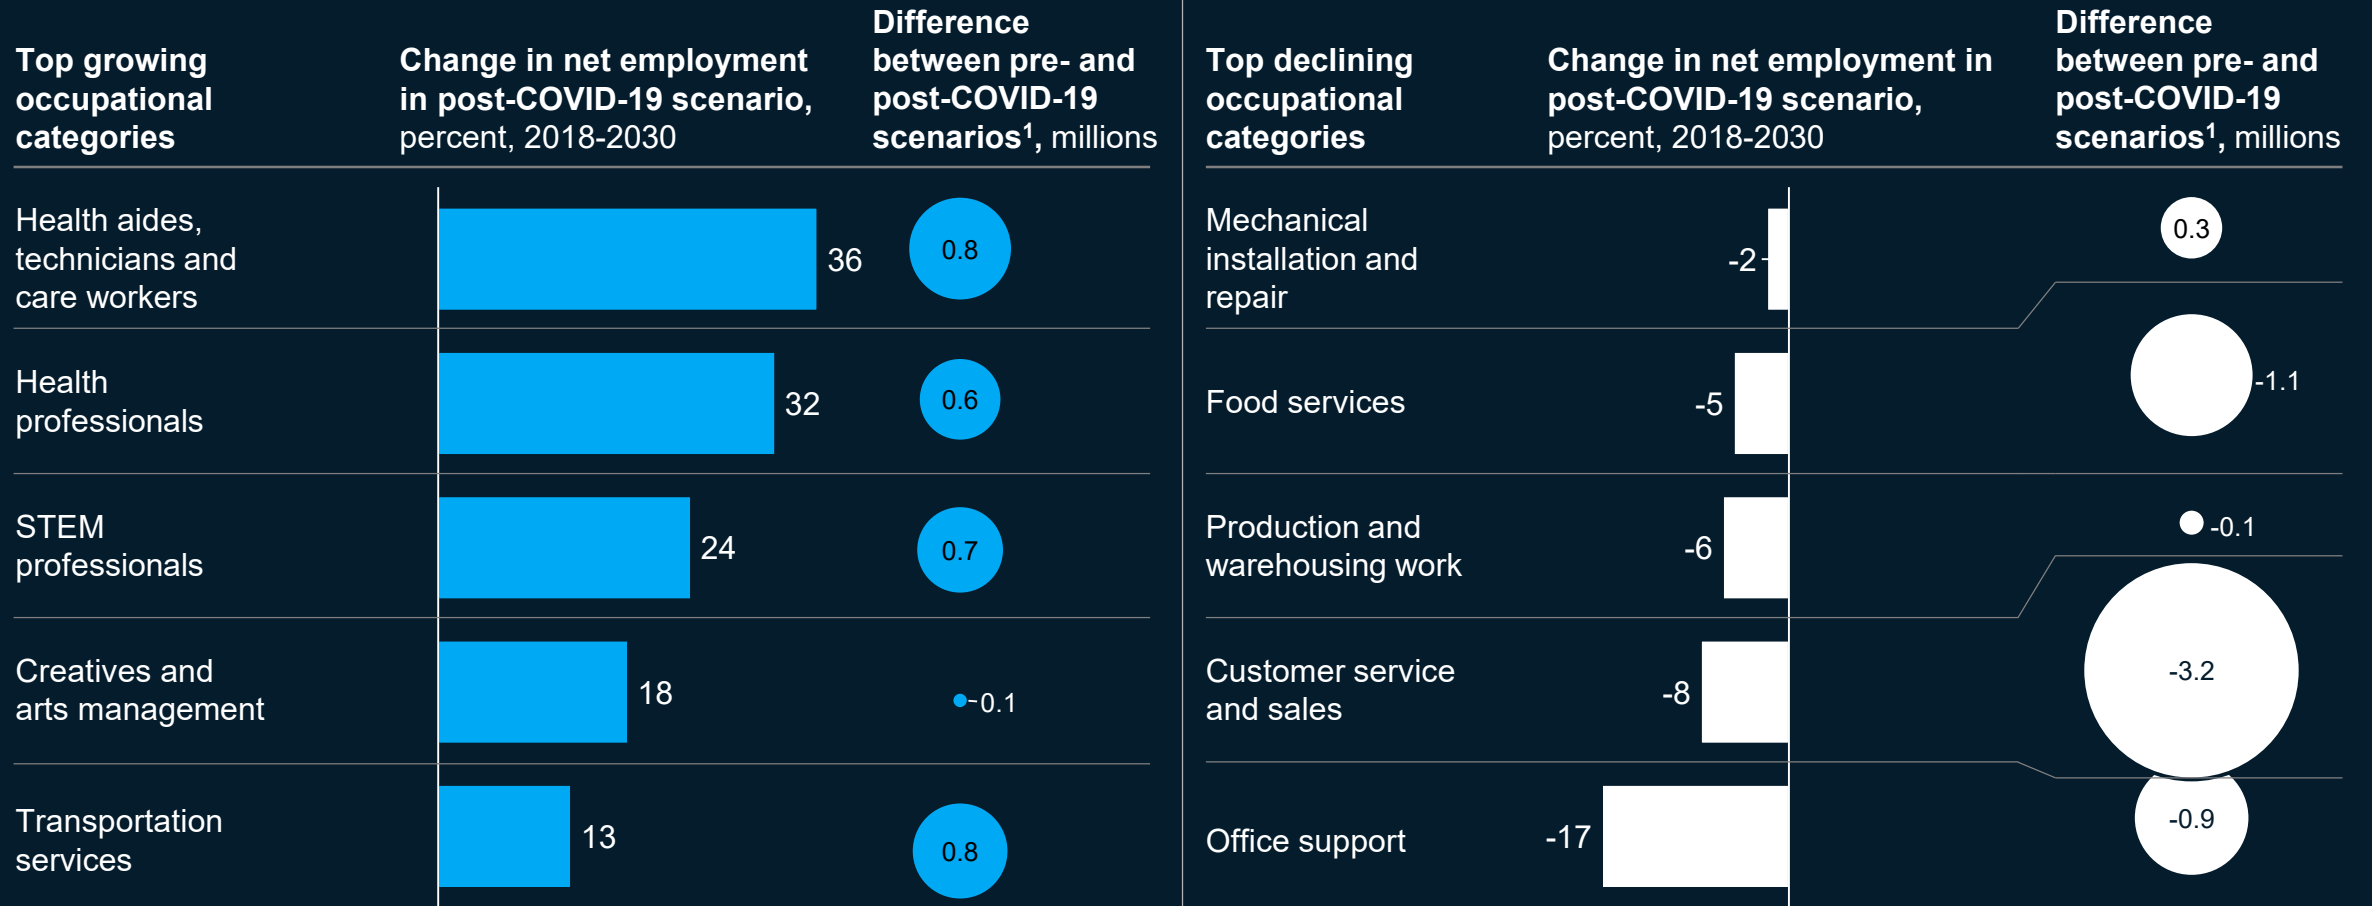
| Top growing occupational categories | Change in net employment in post-COVID-19 scenario, percent, 2018-2030 | Difference between pre- and post-COVID-19 scenarios$^1$, millions |
|---|---|---|
| Health aides, technicians and care workers | 36 | 0.8 |
| Health professionals | 32 | 0.6 |
| STEM professionals | 24 | 0.7 |
| Creatives and arts management | 18 | -0.1 |
| Transportation services | 13 | 0.8 |

| Top declining occupational categories | Change in net employment in post-COVID-19 scenario, percent, 2018-2030 | Difference between pre- and post-COVID-19 scenarios$^1$, millions |
|---|---|---|
| Mechanical installation and repair | -2 | 0.3 |
| Food services | -5 | -1.1 |
| Production and warehousing work | -6 | -0.1 |
| Customer service and sales | -8 | -3.2 |
| Office support | -17 | -0.9 |